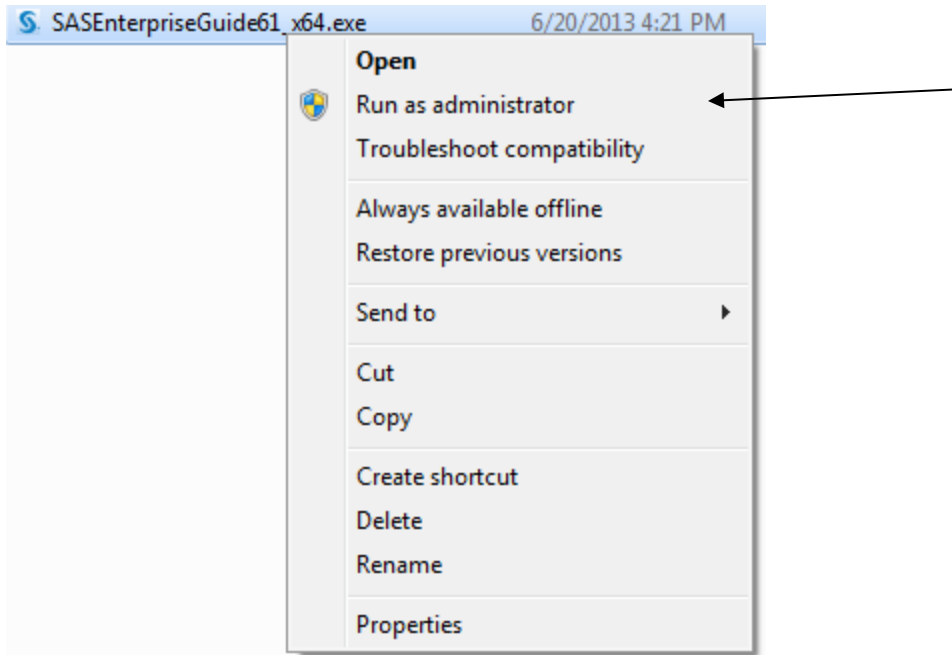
SASEnterpriseGuide61_x64.exe 6/20/2013 4:21 PM

Open
Run as administrator
Troubleshoot compatibility

Always available offline
Restore previous versions

Send to

Cut
Copy

Create shortcut
Delete
Rename

Properties